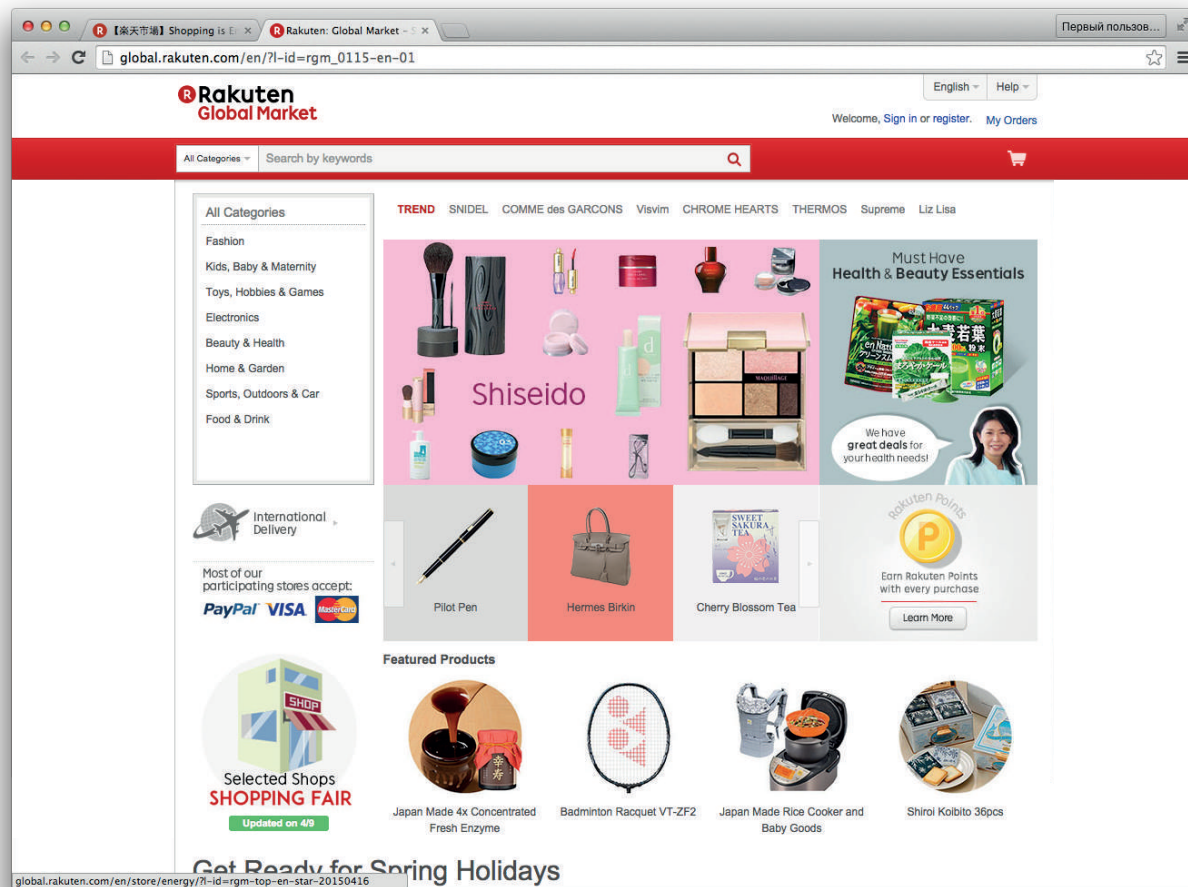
【楽天市場】Shopping is E ×
Rakuten: Global Market – S ×
Первый пользов...
global.rakuten.com/en/?l-id=rgm_0115-en-01

Rakuten Global Market

English
Help

Welcome, Sign in or register. My Orders

All Categories
Search by keywords

TREND SNIDEL COMME des GARCONS Visvim CHROME HEARTS THERMOS Supreme Liz Lisa

All Categories
Fashion
Kids, Baby & Maternity
Toys, Hobbies & Games
Electronics
Beauty & Health
Home & Garden
Sports, Outdoors & Car
Food & Drink

Shiseido

Must Have Health & Beauty Essentials

We have great deals for your health needs!

International Delivery

Most of our participating stores accept:
PayPal VISA MasterCard

Pilot Pen
Hermes Birkin
SWEET SAKURA TEA
Cherry Blossom Tea

Rakuten Points
Earn Rakuten Points with every purchase
Learn More

Featured Products

SHOP
Selected Shops
SHOPPING FAIR
Updated on 4/9

Japan Made 4x Concentrated Fresh Enzyme
Badminton Racquet VT-ZF2
Japan Made Rice Cooker and Baby Goods
Shiroi Koibito 36pcs

Get Ready for Spring Holidays

global.rakuten.com/en/store/energy/?l-id=rgm-top-en-star-20150416